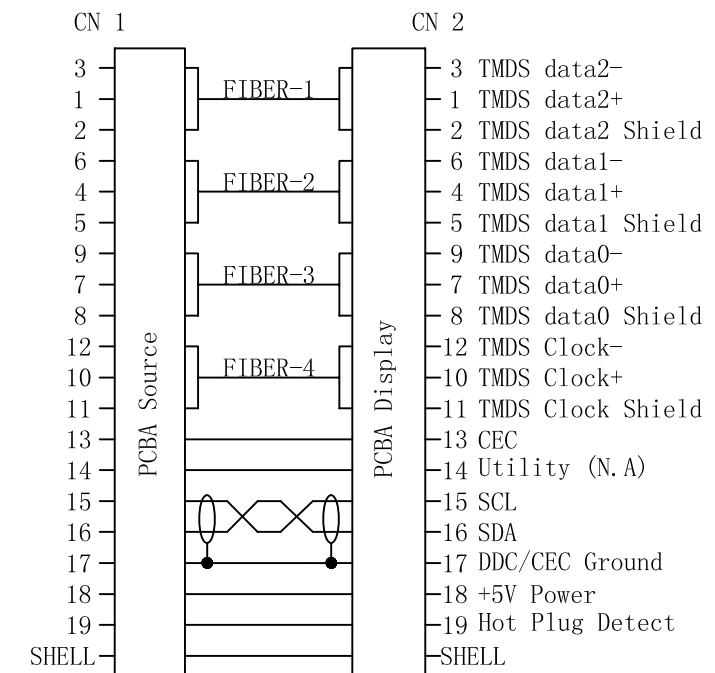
CN 1
CN 2

3
1
2
6
4
5
9
7
8
12
10
11
13
14
15
16
17
18
19
SHELL

PCBA Source

FIBER-1
FIBER-2
FIBER-3
FIBER-4

PCBA Display

3 TMDS data2-
1 TMDS data2+
2 TMDS data2 Shield
6 TMDS data1-
4 TMDS data1+
5 TMDS data1 Shield
9 TMDS data0-
7 TMDS data0+
8 TMDS data0 Shield
12 TMDS Clock-
10 TMDS Clock+
11 TMDS Clock Shield
13 CEC
14 Utility (N.A)
15 SCL
16 SDA
17 DDC/CEC Ground
18 +5V Power
19 Hot Plug Detect
SHELL